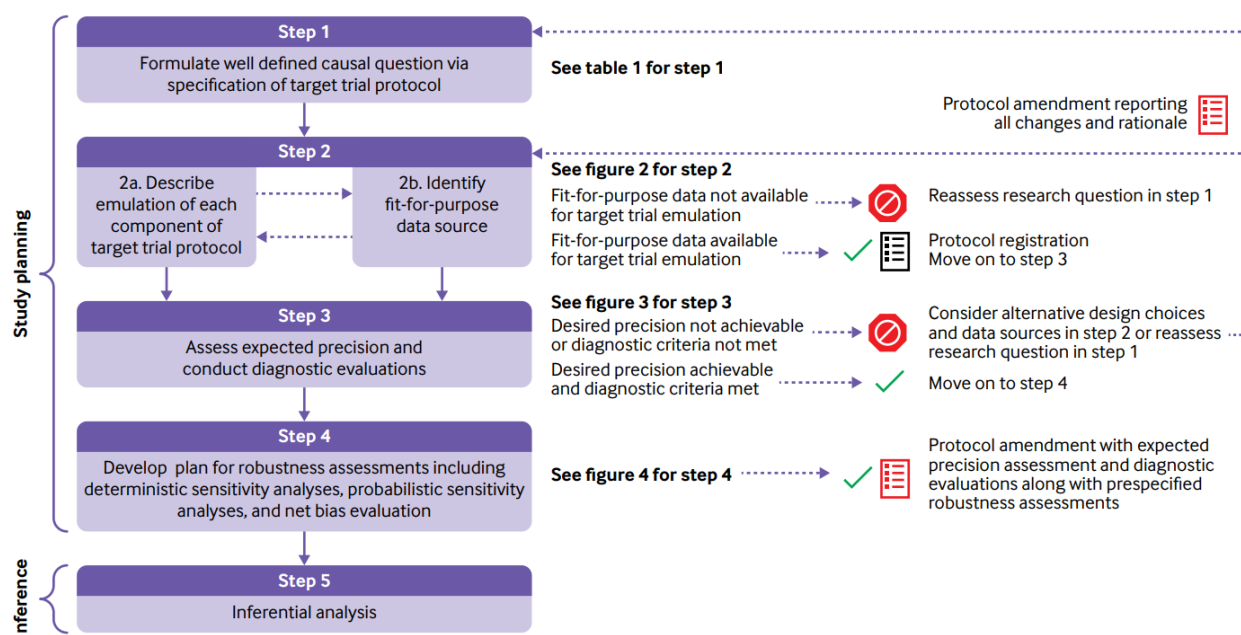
Study planning

Step 1

Formulate well defined causal question via specification of target trial protocol

See table 1 for step 1

Protocol amendment reporting all changes and rationale

Step 2

2a. Describe emulation of each component of target trial protocol

2b. Identify fit-for-purpose data source

See figure 2 for step 2

Fit-for-purpose data not available for target trial emulation

Reassess research question in step 1

Fit-for-purpose data available for target trial emulation

Protocol registration
Move on to step 3

Step 3

Assess expected precision and conduct diagnostic evaluations

See figure 3 for step 3

Desired precision not achievable or diagnostic criteria not met

Consider alternative design choices and data sources in step 2 or reassess research question in step 1

Desired precision achievable and diagnostic criteria met

Move on to step 4

Step 4

Develop plan for robustness assessments including deterministic sensitivity analyses, probabilistic sensitivity analyses, and net bias evaluation

See figure 4 for step 4

Protocol amendment with expected precision assessment and diagnostic evaluations along with prespecified robustness assessments

nference

Step 5

Inferential analysis